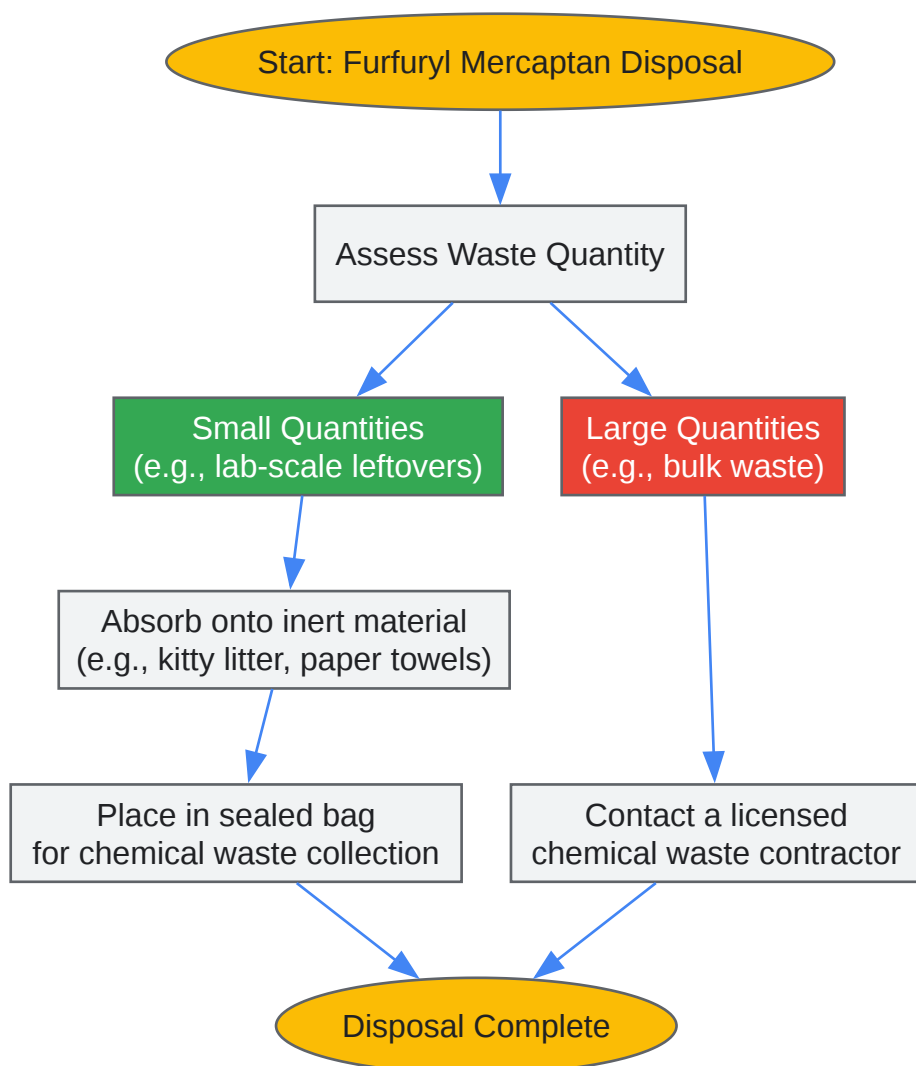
Start: Furfuryl Mercaptan Disposal

Assess Waste Quantity

Small Quantities
(e.g., lab-scale leftovers)

Large Quantities
(e.g., bulk waste)

Absorb onto inert material
(e.g., kitty litter, paper towels)

Place in sealed bag
for chemical waste collection

Contact a licensed
chemical waste contractor

Disposal Complete